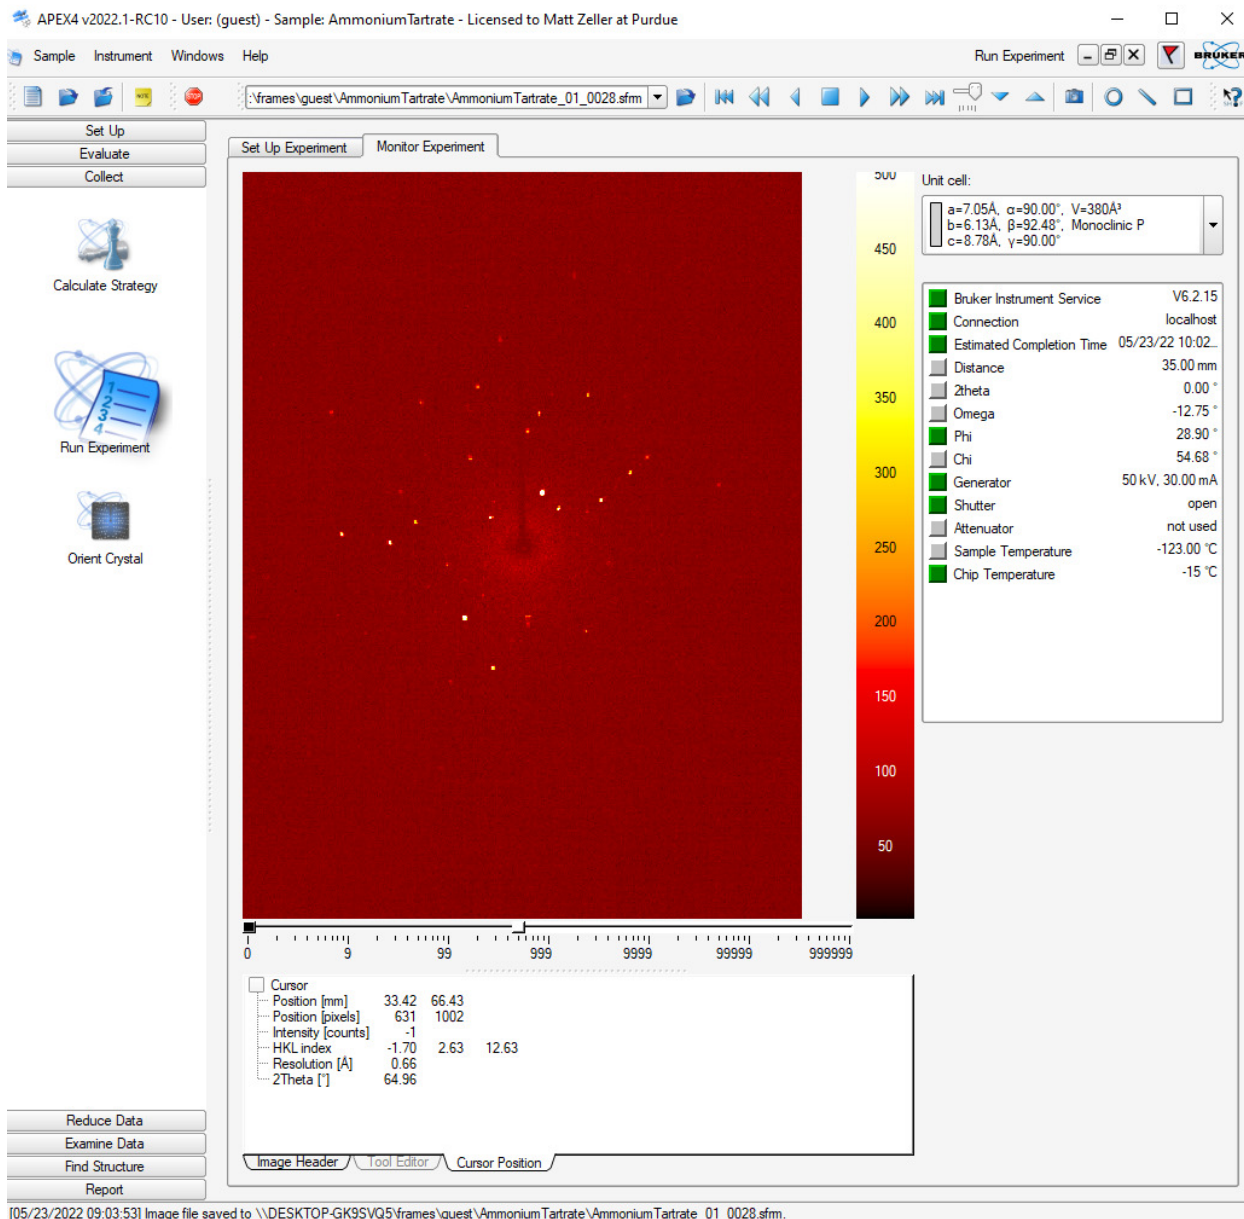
APEX4 v2022.1-RC10 - User: (guest) - Sample: AmmoniumTartrate - Licensed to Matt Zeller at Purdue

Sample Instrument Windows Help

Run Experiment

BRUKER

:\frames\guest\AmmoniumTartrate\AmmoniumTartrate_01_0028.sfm

Set Up
Evaluate
Collect

Calculate Strategy

Run Experiment

Orient Crystal

Set Up Experiment Monitor Experiment

500
450
400
350
300
250
200
150
100
50

Unit cell:
a=7.05Å, α=90.00°, V=380Å³
b=6.13Å, β=92.48°, Monoclinic P
c=8.78Å, γ=90.00°

| | |
|---|---|
| Bruker Instrument Service | V6.2.15 |
| Connection | localhost |
| Estimated Completion Time | 05/23/22 10:02... |
| Distance | 35.00 mm |
| 2theta | 0.00 ° |
| Omega | -12.75 ° |
| Phi | 28.90 ° |
| Chi | 54.68 ° |
| Generator | 50 kV, 30.00 mA |
| Shutter | open |
| Attenuator | not used |
| Sample Temperature | -123.00 °C |
| Chip Temperature | -15 °C |

0 9 99 999 9999 99999 999999

Cursor
Position [mm] 33.42 66.43
Position [pixels] 631 1002
Intensity [counts] -1
HKL index -1.70 2.63 12.63
Resolution [Å] 0.66
2Theta [°] 64.96

Image Header Tool Editor Cursor Position

Reduce Data
Examine Data
Find Structure
Report

[05/23/2022 09:03:53] Image file saved to \\DESKTOP-GK9SVQ5\frames\guest\AmmoniumTartrate\AmmoniumTartrate_01_0028.sfm.